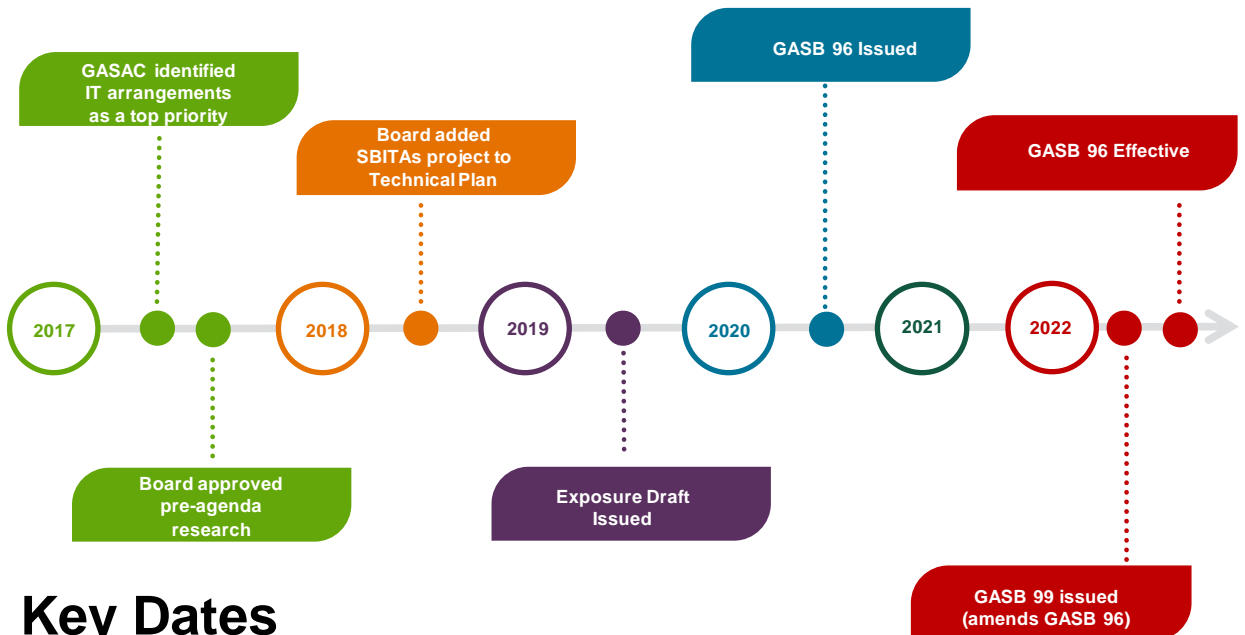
GASAC identified IT arrangements as a top priority

Board added SBITAs project to Technical Plan

GASB 96 Issued

GASB 96 Effective

2017

2018

2019

2020

2021

2022

Board approved pre-agenda research

Exposure Draft Issued

GASB 99 issued (amends GASB 96)

Key Dates